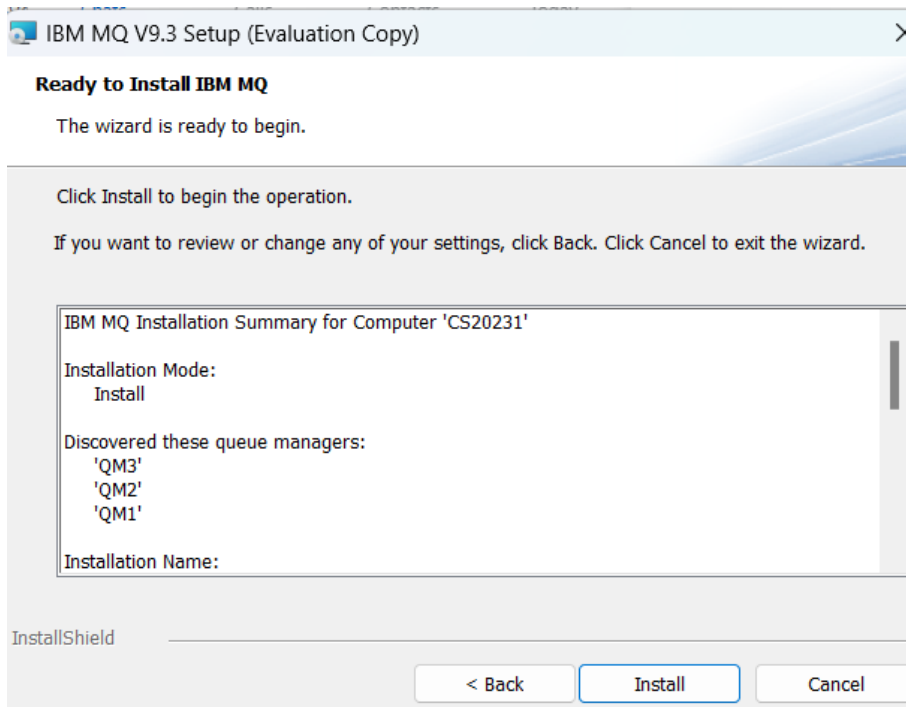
IBM MQ V9.3 Setup (Evaluation Copy)

Ready to Install IBM MQ

The wizard is ready to begin.

Click Install to begin the operation.

If you want to review or change any of your settings, click Back. Click Cancel to exit the wizard.

IBM MQ Installation Summary for Computer 'CS20231'

Installation Mode:
Install

Discovered these queue managers:
'QM3'
'QM2'
'QM1'

Installation Name:

InstallShield

< Back Install Cancel